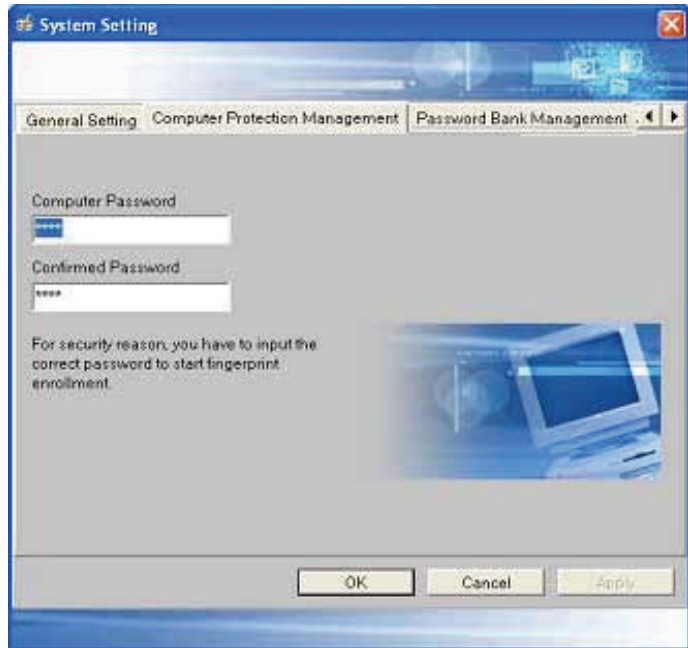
System Setting

General Setting | Computer Protection Management | Password Bank Management

Computer Password

****

Confirmed Password

****

For security reason, you have to input the correct password to start fingerprint enrollment.

OK | Cancel | Apply